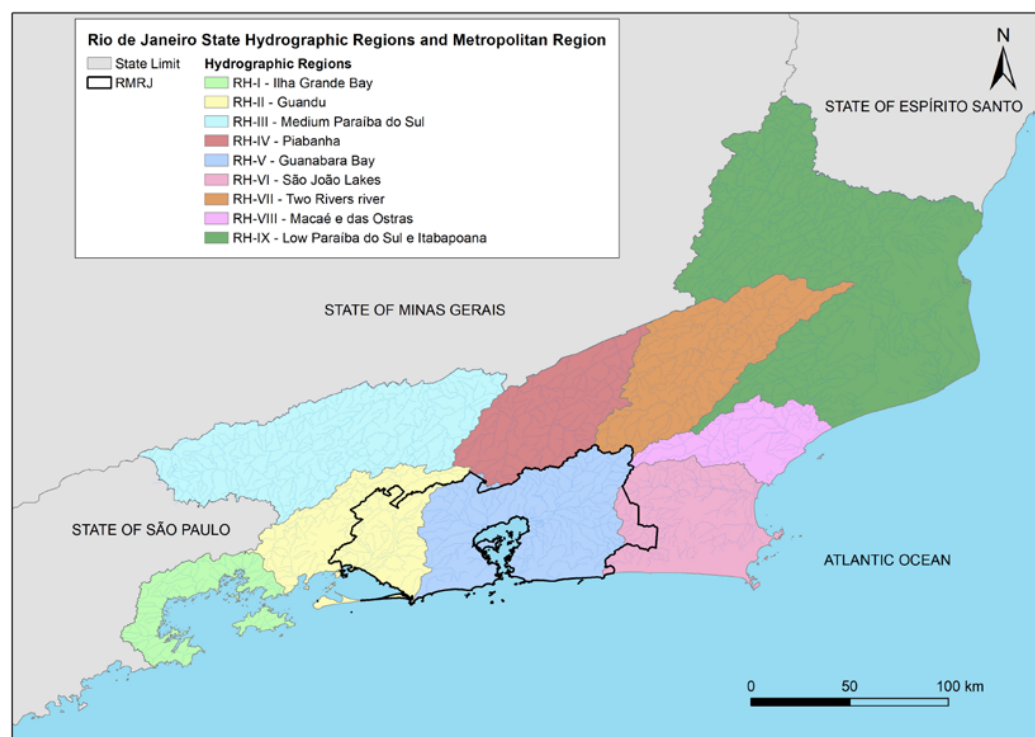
Rio de Janeiro State Hydrographic Regions and Metropolitan Region

State Limit
RMRJ

Hydrographic Regions
RH-I - Ilha Grande Bay
RH-II - Guandu
RH-III - Medium Paraíba do Sul
RH-IV - Piabanha
RH-V - Guanabara Bay
RH-VI - São João Lakes
RH-VII - Two Rivers river
RH-VIII - Macaé e das Ostras
RH-IX - Low Paraíba do Sul e Itabapoana

N

STATE OF ESPÍRITO SANTO

STATE OF MINAS GERAIS

STATE OF SÃO PAULO

ATLANTIC OCEAN

0 50 100 km